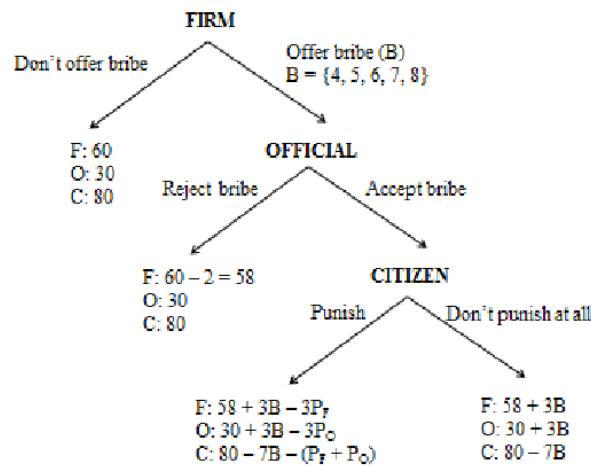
FIRM

Don't offer bribe

Offer bribe (B)
B = {4, 5, 6, 7, 8}

F: 60
O: 30
C: 80

OFFICIAL

Reject bribe

Accept bribe

F: 60 – 2 = 58
O: 30
C: 80

CITIZEN

Punish

Don't punish at all

F: 58 + 3B – 3$P_F$
O: 30 + 3B – 3$P_O$
C: 80 – 7B – ($P_F$ + $P_O$)

F: 58 + 3B
O: 30 + 3B
C: 80 – 7B